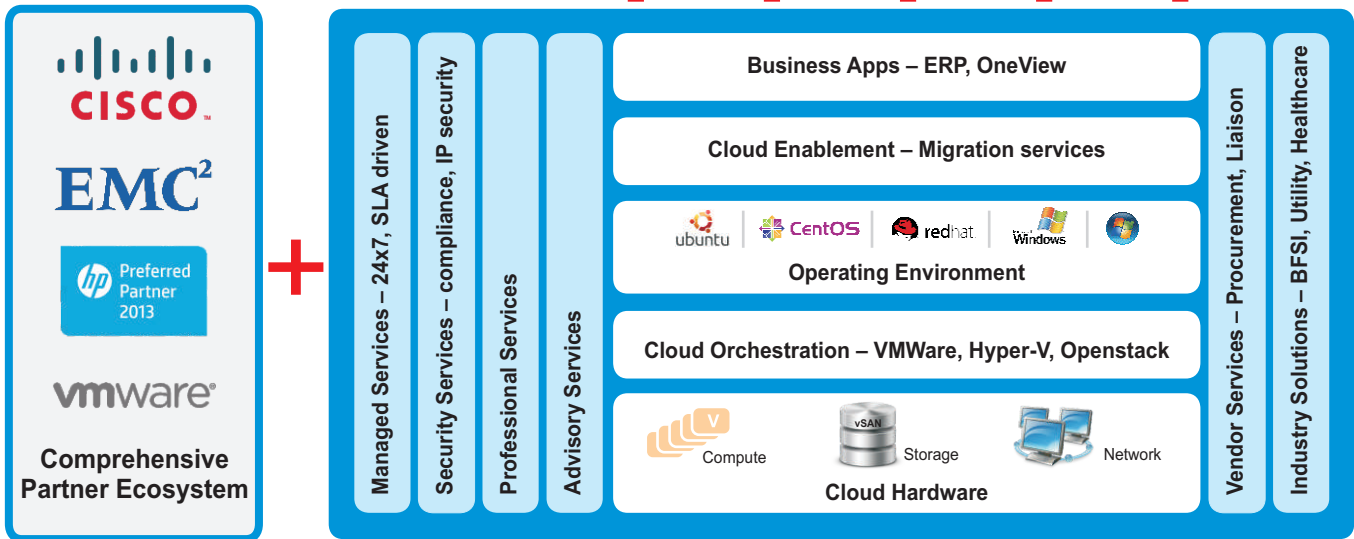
CISCO

EMC²

hp Preferred Partner 2013

vmware

Comprehensive Partner Ecosystem

+

Managed Services – 24x7, SLA driven

Security Services – compliance, IP security

Professional Services

Advisory Services

Business Apps – ERP, OneView

Cloud Enablement – Migration services

ubuntu CentOS redhat Windows

Operating Environment

Cloud Orchestration – VMWare, Hyper-V, Openstack

V Compute vSAN Storage Network

Cloud Hardware

Vendor Services – Procurement, Liaison

Industry Solutions – BFSI, Utility, Healthcare